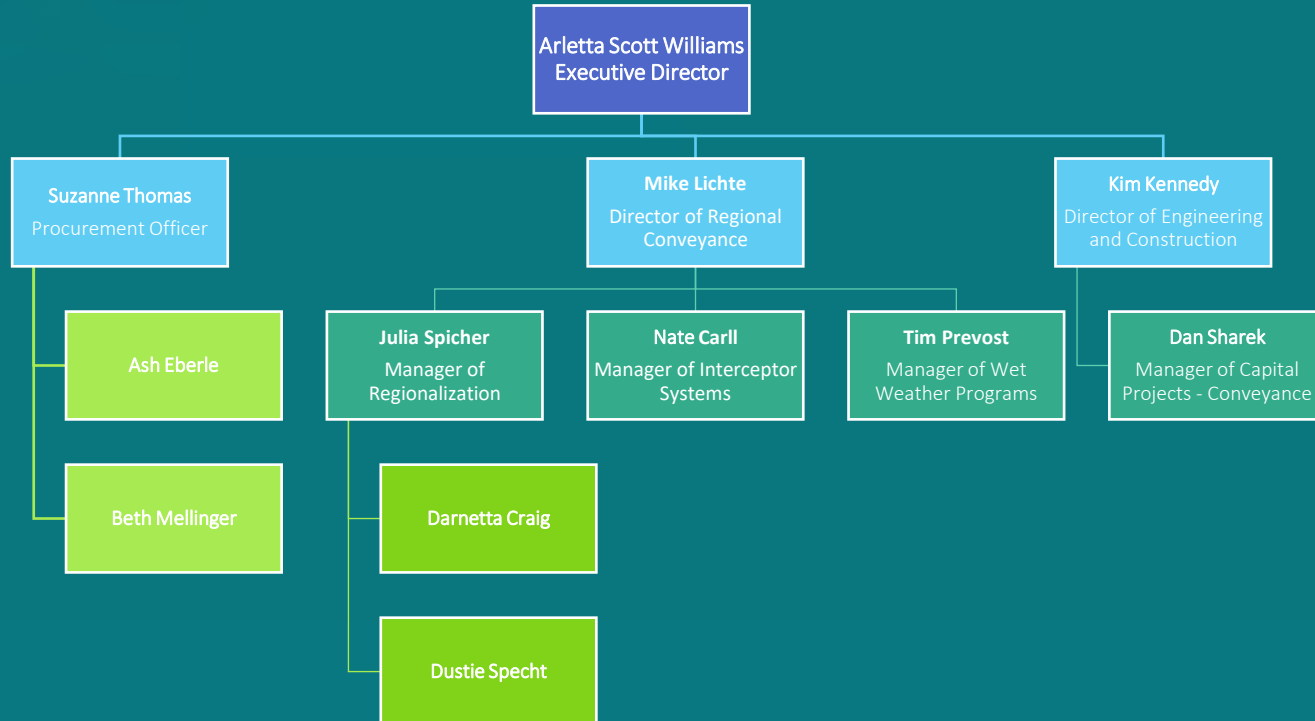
Arletta Scott Williams
Executive Director

Suzanne Thomas
Procurement Officer

Mike Lichte
Director of Regional Conveyance

Kim Kennedy
Director of Engineering and Construction

Ash Eberle

Beth Mellinger

Julia Spicher
Manager of Regionalization

Nate Carll
Manager of Interceptor Systems

Tim Prevost
Manager of Wet Weather Programs

Dan Sharek
Manager of Capital Projects - Conveyance

Darnetta Craig

Dustie Specht